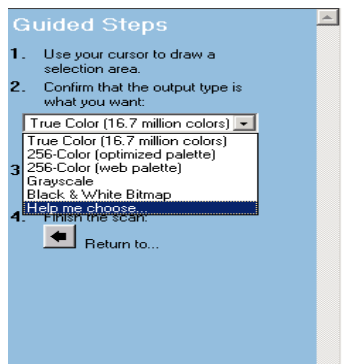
Guided Steps

1. Use your cursor to draw a selection area.

2. Confirm that the output type is what you want:

True Color (16.7 million colors)

True Color (16.7 million colors)
256-Color (optimized palette)
256-Color (web palette)
Grayscale
Black & White Bitmap
Help me choose...

3

4. Finish the scan:

Return to...